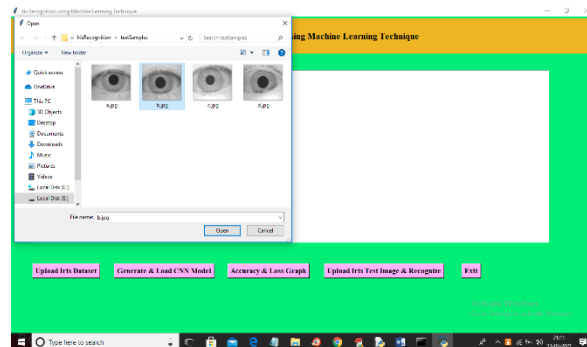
Iris Recognition using Machine Learning Technique

Open

« IrisRecognition › testSamples

Search testSamples

Organize ▾ New folder

Quick access
OneDrive
This PC
3D Objects
Desktop
Documents
Downloads
Music
Pictures
Videos
Local Disk (C:)
Local Disk (E:)

a.jpg b.jpg c.jpg d.jpg

File name: b.jpg

Open Cancel

sing Machine Learning Technique

Upload Iris Dataset Generate & Load CNN Model Accuracy & Loss Graph Upload Iris Test Image & Recognize Exit

Type here to search

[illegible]